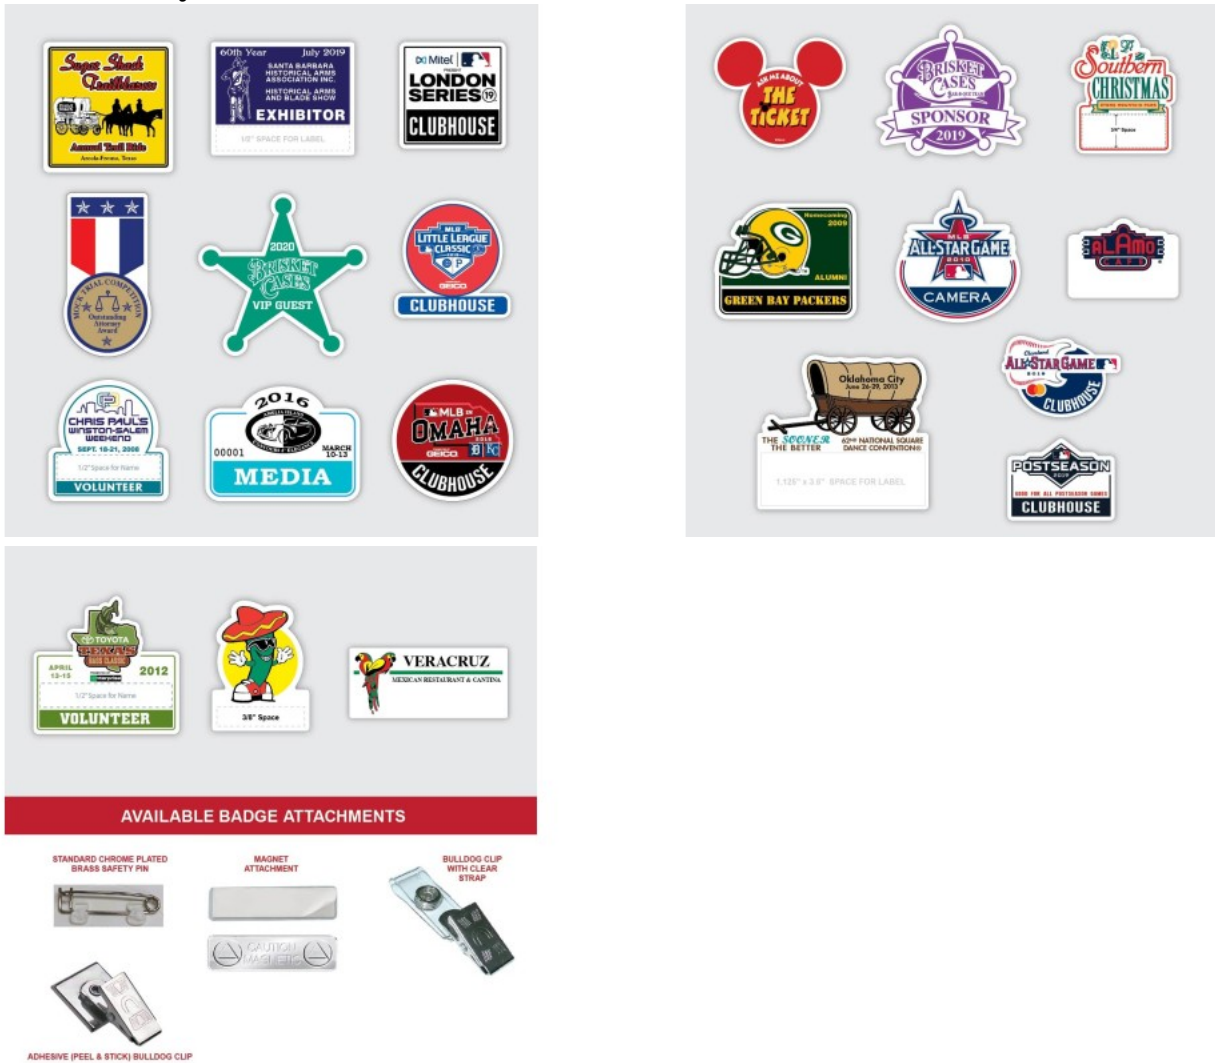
Sugar Shack Trailblazers
Annual Trail Ride
Arcola-Fresno, Texas

60th Year July 2019
SANTA BARBARA HISTORICAL ARMS ASSOCIATION INC.
HISTORICAL ARMS AND BLADE SHOW
EXHIBITOR
1/2" SPACE FOR LABEL

Mitel
LONDON SERIES 19
CLUBHOUSE

MOCK TRIAL COMPETITION
Outstanding Attorney Award

2020
BRISKET CASES
VIP GUEST

MLB
LITTLE LEAGUE CLASSIC
GEICO
CLUBHOUSE

CHRIS PAUL'S WINSTON-SALEM WEEKEND
SEPT. 18-21, 2008
1/2" Space for Name
VOLUNTEER

2016
00001
MARCH 10-13
MEDIA

MLB in OMAHA
2019
GEICO
CLUBHOUSE

ASK ME ABOUT
THE TICKET

BRISKET CASES
SPONSOR
2019

Southern CHRISTMAS
3/4" Space

Homecoming 2009
ALUMNI
GREEN BAY PACKERS

MLB
ALL-STAR GAME
2010
CAMERA

ALAMO

Oklahoma City
June 26-29, 2013
THE SOONER THE BETTER
62nd NATIONAL SQUARE DANCE CONVENTION®
1.125" x 3.0" SPACE FOR LABEL

Cleveland
ALL-STAR GAME
2019
CLUBHOUSE

POSTSEASON
2019
GOOD FOR ALL POSTSEASON GAMES
CLUBHOUSE

TOYOTA
TEXAS
APRIL 13-15
2012
1/2" Space for Name
VOLUNTEER

3/8" Space

VERACRUZ
MEXICAN RESTAURANT & CANTINA

AVAILABLE BADGE ATTACHMENTS

STANDARD CHROME PLATED BRASS SAFETY PIN

MAGNET ATTACHMENT

CAUTION MAGNETIC

BULLDOG CLIP WITH CLEAR STRAP

ADHESIVE (PEEL & STICK) BULLDOG CLIP